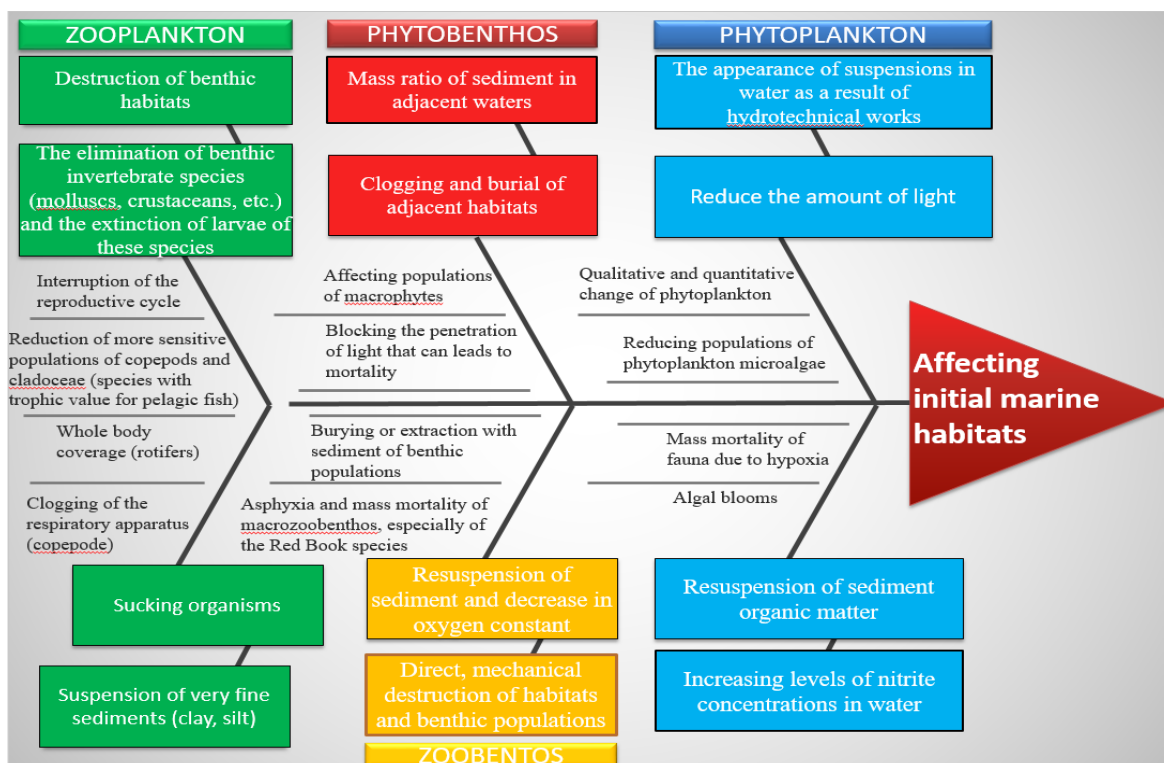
ZOOPLANKTON

Destruction of benthic habitats

The elimination of benthic invertebrate species (molluscs, crustaceans, etc.) and the extinction of larvae of these species

Interruption of the reproductive cycle

Reduction of more sensitive populations of copepods and cladoceae (species with trophic value for pelagic fish)

Whole body coverage (rotifers)

Clogging of the respiratory apparatus (copepode)

Sucking organisms

Suspension of very fine sediments (clay, silt)

PHYTOBENTHOS

Mass ratio of sediment in adjacent waters

Clogging and burial of adjacent habitats

Affecting populations of macrophytes

Blocking the penetration of light that can leads to mortality

Burying or extraction with sediment of benthic populations

Asphyxia and mass mortality of macrozoobenthos, especially of the Red Book species

Resuspension of sediment and decrease in oxygen constant

Direct, mechanical destruction of habitats and benthic populations

ZOOBENTOS

PHYTOPLANKTON

The appearance of suspensions in water as a result of hydrotechnical works

Reduce the amount of light

Qualitative and quantitative change of phytoplankton

Reducing populations of phytoplankton microalgae

Mass mortality of fauna due to hypoxia

Algal blooms

Resuspension of sediment organic matter

Increasing levels of nitrite concentrations in water

Affecting initial marine habitats